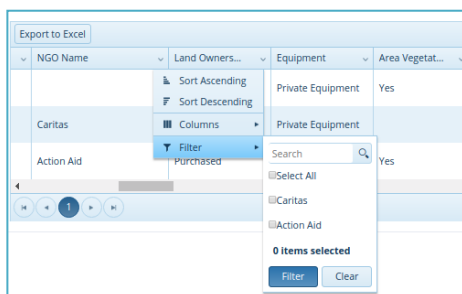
Export to Excel

| NGO Name | Land Owners... | Equipment | Area Vegetat... |
|---|---|---|---|
| | | Private Equipment | Yes |
| Caritas | | Private Equipment | |
| Action Aid | Purchased | | Yes |

Sort Ascending
Sort Descending
Columns
Filter

Search
Select All
Caritas
Action Aid
0 items selected
Filter
Clear

1